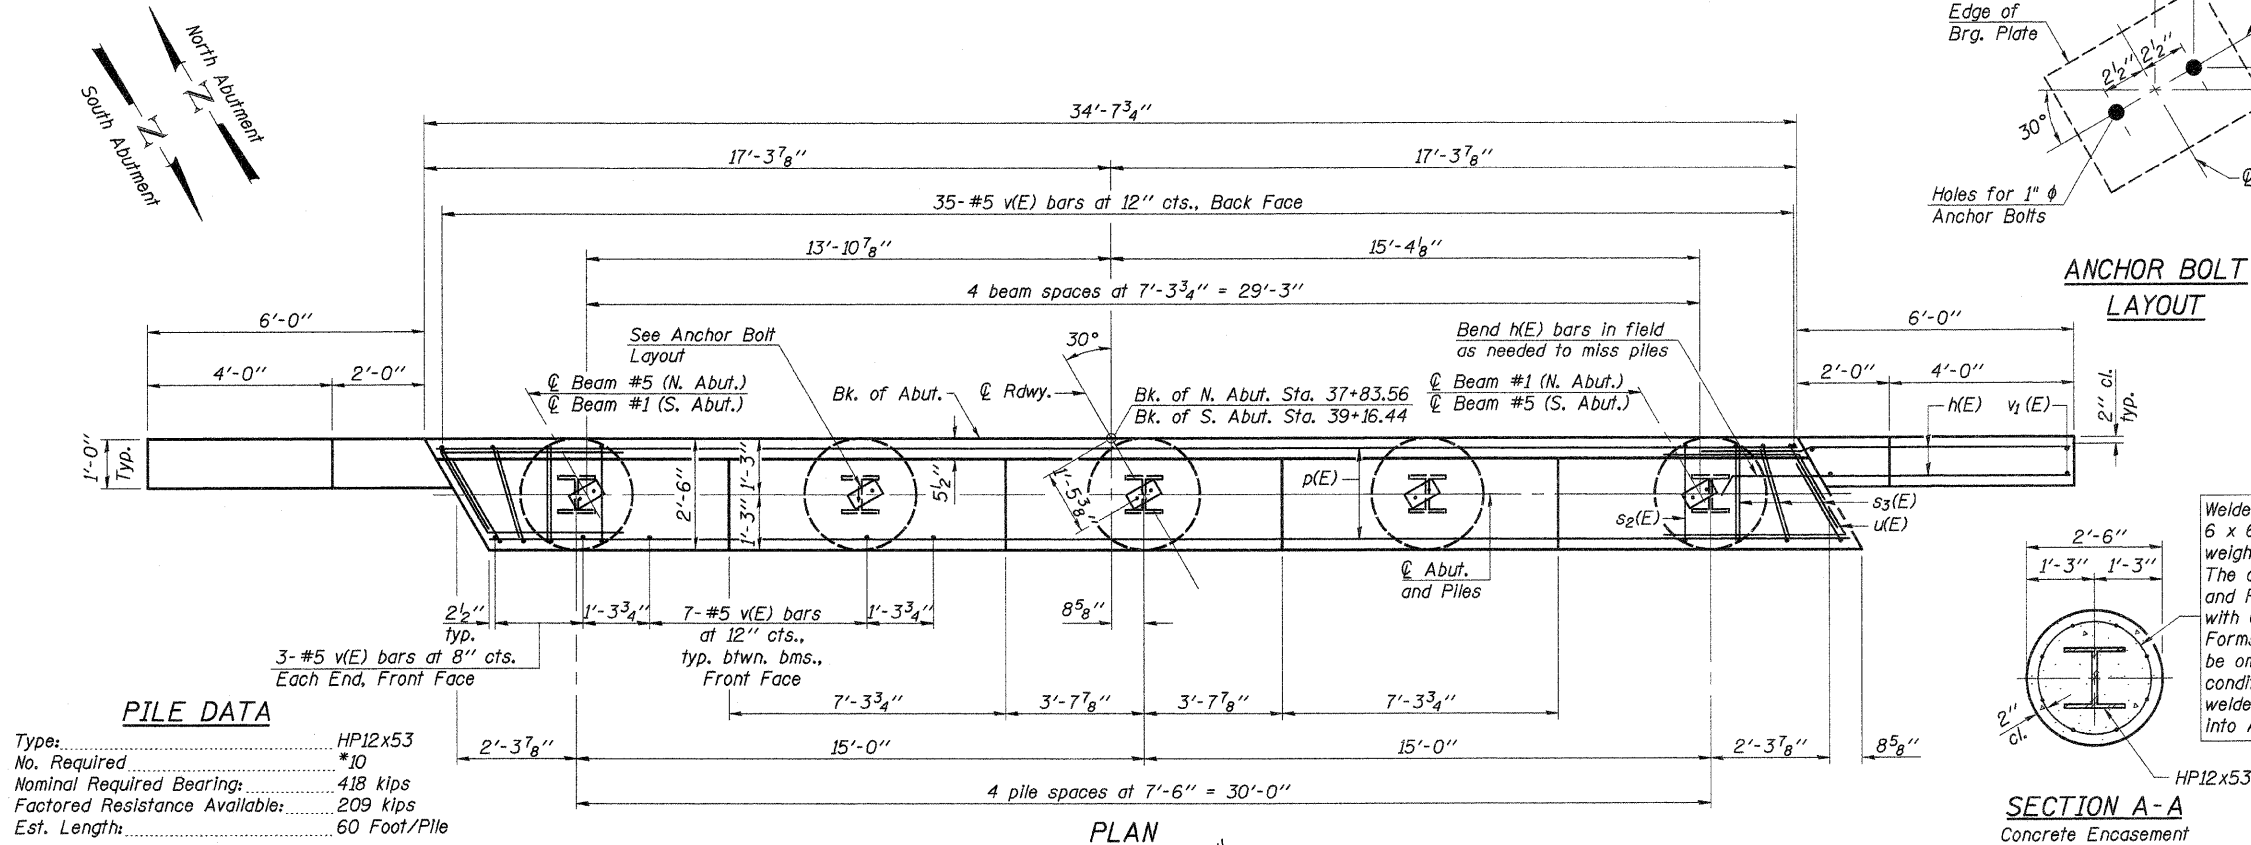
North Abutment
South Abutment
N
N

$34'-7\frac{3}{4}''$
$17'-3\frac{7}{8}''$
$17'-3\frac{7}{8}''$
35- #5 v(E) bars at 12'' cts., Back Face
$13'-10\frac{7}{8}''$
$15'-4\frac{1}{8}''$
4 beam spaces at $7'-3\frac{3}{4}''$ = 29'-3''
6'-0''
6'-0''
4'-0''
2'-0''
2'-0''
4'-0''
See Anchor Bolt Layout
30°
Bend h(E) bars in field as needed to miss piles
℄ Beam #5 (N. Abut.)
℄ Beam #1 (S. Abut.)
Bk. of Abut.
℄ Rdwy.
Bk. of N. Abut. Sta. 37+83.56
Bk. of S. Abut. Sta. 39+16.44
℄ Beam #1 (N. Abut.)
℄ Beam #5 (S. Abut.)
h(E)
$v_1$(E)
2'' cl. typ.
1'-0'' Typ.
2'-6''
1'-3''
1'-3''
$5\frac{1}{2}''$
$1'-5\frac{3}{8}''$
p(E)
$s_2$(E)
$s_3$(E)
u(E)
℄ Abut. and Piles
$2\frac{1}{2}''$ typ.
$1'-3\frac{3}{4}''$
7- #5 v(E) bars at 12'' cts., typ. btwn. bms., Front Face
$1'-3\frac{3}{4}''$
$8\frac{5}{8}''$
3- #5 v(E) bars at 8'' cts. Each End, Front Face
$7'-3\frac{3}{4}''$
$3'-7\frac{7}{8}''$
$3'-7\frac{7}{8}''$
$7'-3\frac{3}{4}''$
$2'-3\frac{7}{8}''$
15'-0''
15'-0''
$2'-3\frac{7}{8}''$
$8\frac{5}{8}''$
4 pile spaces at 7'-6'' = 30'-0''
PLAN

PILE DATA
Type: HP12x53
No. Required *10
Nominal Required Bearing: 418 kips
Factored Resistance Available: 209 kips
Est. Length: 60 Foot/Pile

Edge of Brg. Plate
$2\frac{1}{2}''$ $2\frac{1}{2}''$
30°
Holes for 1'' ϕ Anchor Bolts
℄
ANCHOR BOLT LAYOUT

2'-6''
1'-3'' 1'-3''
2'' cl.
HP12x53
SECTION A-A
Concrete Encasement

Welde
6 x 6
weigh
The c
and P
with
Forms
be on
condi
welde
into